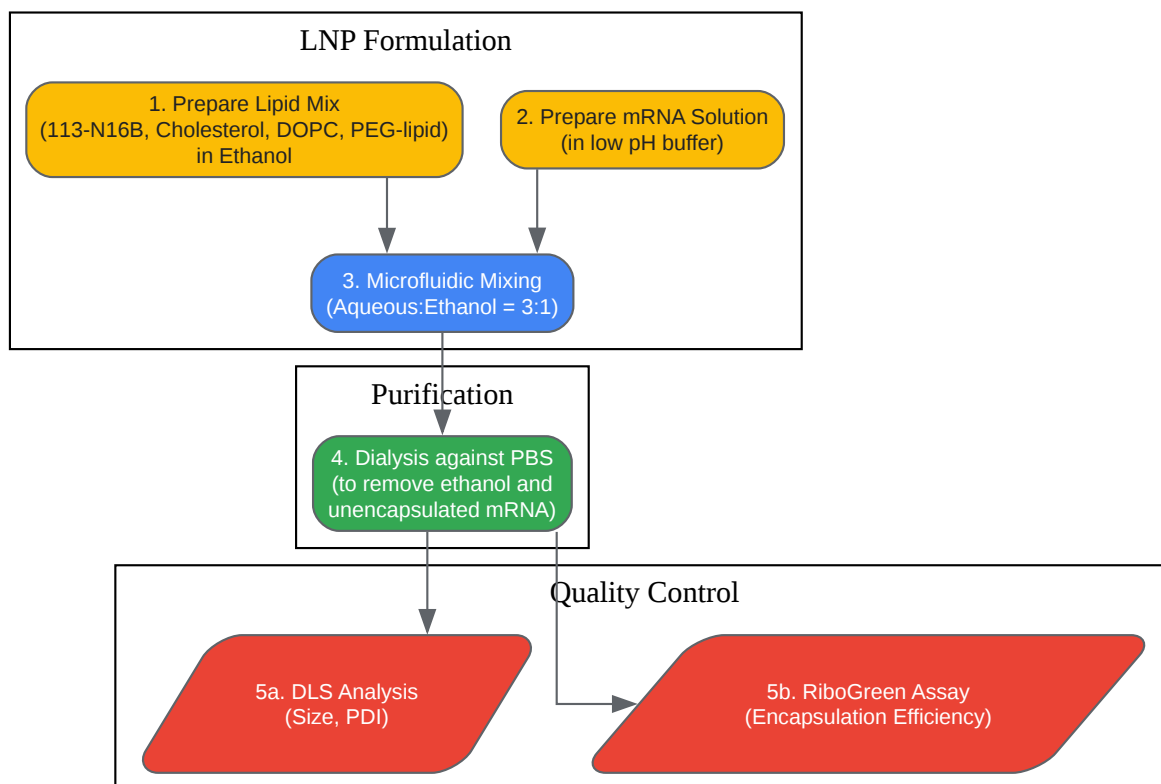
LNP Formulation

1. Prepare Lipid Mix
(113-N16B, Cholesterol, DOPC, PEG-lipid)
in Ethanol

2. Prepare mRNA Solution
(in low pH buffer)

3. Microfluidic Mixing
(Aqueous:Ethanol = 3:1)

Purification

4. Dialysis against PBS
(to remove ethanol and
unencapsulated mRNA)

Quality Control

5a. DLS Analysis
(Size, PDI)

5b. RiboGreen Assay
(Encapsulation Efficiency)